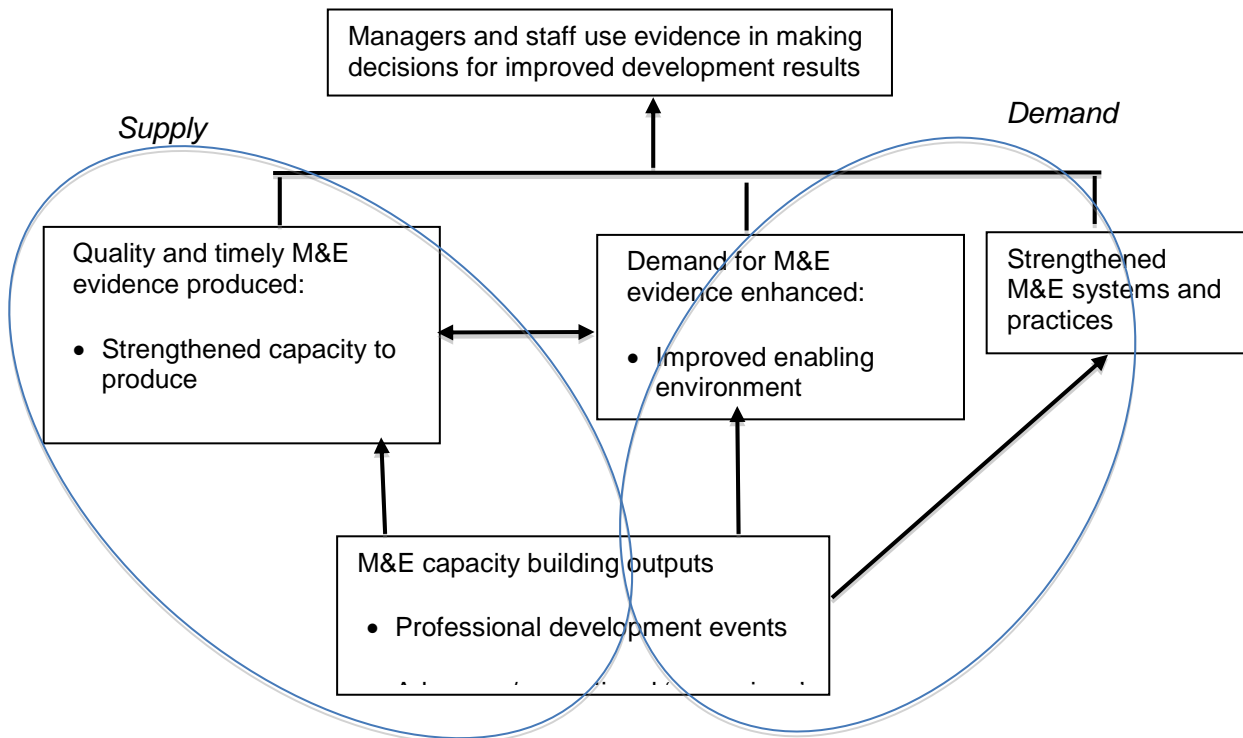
Managers and staff use evidence in making decisions for improved development results

Supply

Demand

Quality and timely M&E evidence produced:

- Strengthened capacity to produce

Demand for M&E evidence enhanced:

- Improved enabling environment

Strengthened M&E systems and practices

M&E capacity building outputs

- Professional development events
- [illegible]